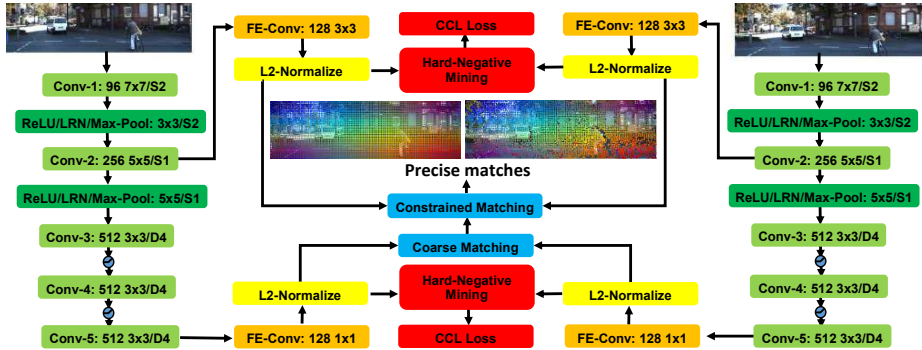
Conv-1: 96 7x7/S2

ReLU/LRN/Max-Pool: 3x3/S2

Conv-2: 256 5x5/S1

ReLU/LRN/Max-Pool: 5x5/S1

Conv-3: 512 3x3/D4

Conv-4: 512 3x3/D4

Conv-5: 512 3x3/D4

FE-Conv: 128 3x3

L2-Normalize

CCL Loss

Hard-Negative Mining

FE-Conv: 128 3x3

L2-Normalize

Precise matches

Constrained Matching

Coarse Matching

L2-Normalize

Hard-Negative Mining

L2-Normalize

FE-Conv: 128 1x1

CCL Loss

FE-Conv: 128 1x1

Conv-1: 96 7x7/S2

ReLU/LRN/Max-Pool: 3x3/S2

Conv-2: 256 5x5/S1

ReLU/LRN/Max-Pool: 5x5/S1

Conv-3: 512 3x3/D4

Conv-4: 512 3x3/D4

Conv-5: 512 3x3/D4